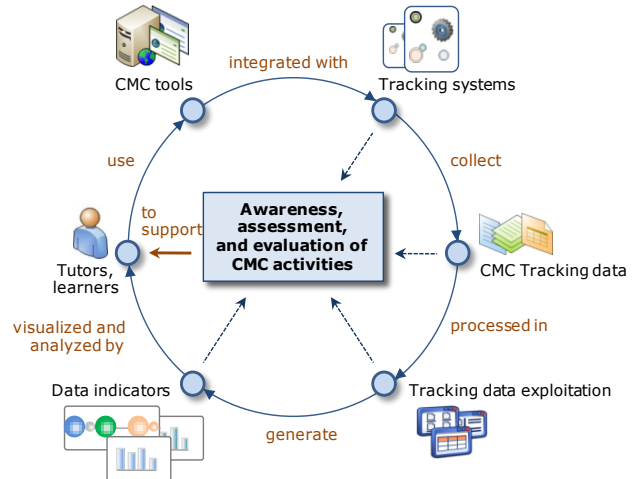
CMC tools

integrated with

Tracking systems

use

collect

to support

Awareness, assessment, and evaluation of CMC activities

Tutors, learners

CMC Tracking data

visualized and analyzed by

processed in

Data indicators

Tracking data exploitation

generate